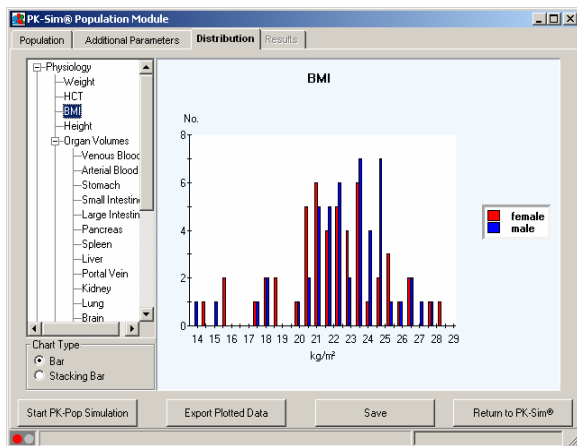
PK-Sim® Population Module

Population | Additional Parameters | Distribution | Results

Physiology
Weight
HCT
BMI
Height
Organ Volumes
Venous Blood
Arterial Blood
Stomach
Small Intestine
Large Intestin
Pancreas
Spleen
Liver
Portal Vein
Kidney
Lung
Brain

Chart Type
Bar
Stacking Bar

BMI

No.

8
6
4
2
0

14 15 16 17 18 19 20 21 22 23 24 25 26 27 28 29
kg/m²

female
male

Start PK-Pop Simulation | Export Plotted Data | Save | Return to PK-Sim®